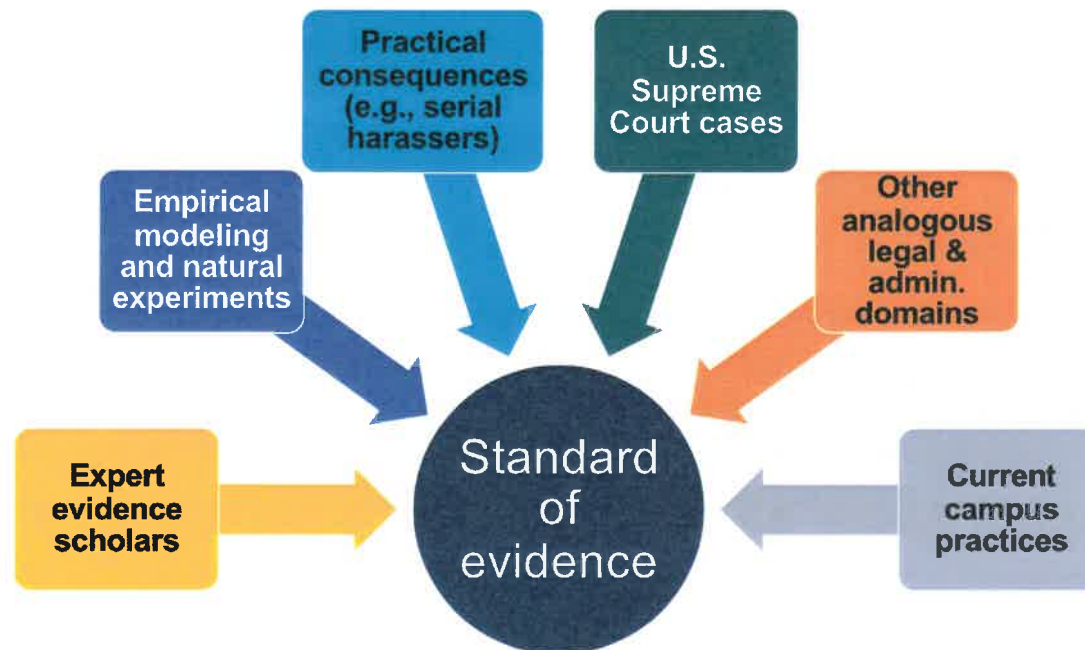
Practical consequences (e.g., serial harassers)

U.S. Supreme Court cases

Empirical modeling and natural experiments

Other analogous legal & admin. domains

Expert evidence scholars

Standard of evidence

Current campus practices